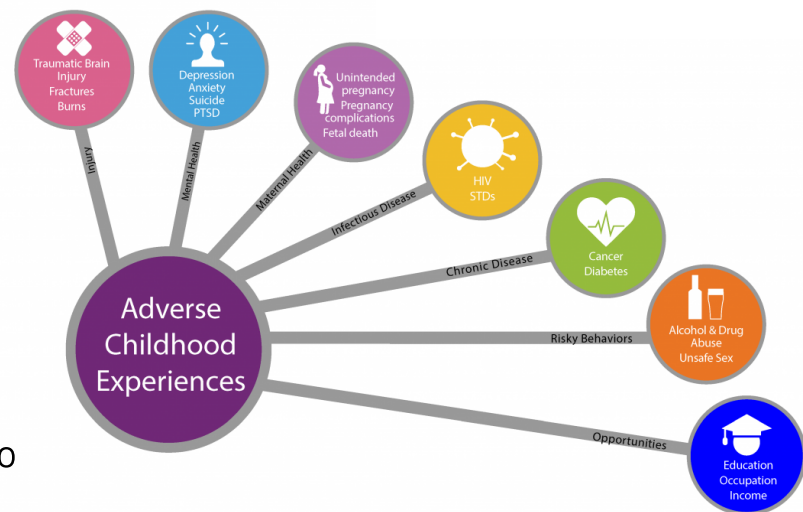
Traumatic Brain Injury
Fractures
Burns

Depression
Anxiety
Suicide
PTSD

Unintended pregnancy
Pregnancy complications
Fetal death

HIV
STDs

Cancer
Diabetes

Alcohol & Drug Abuse
Unsafe Sex

Education
Occupation
Income

Injury
Mental Health
Maternal Health
Infectious Disease
Chronic Disease
Risky Behaviors
Opportunities

Adverse Childhood Experiences

O